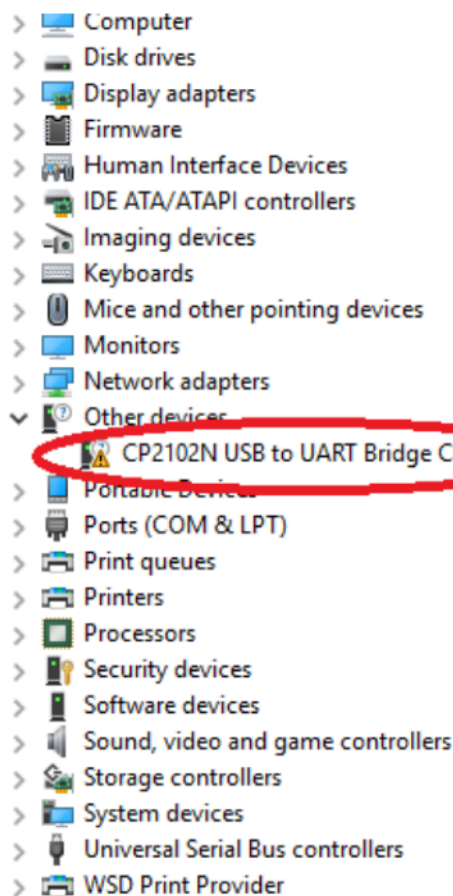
Computer
Disk drives
Display adapters
Firmware
Human Interface Devices
IDE ATA/ATAPI controllers
Imaging devices
Keyboards
Mice and other pointing devices
Monitors
Network adapters
Other devices
CP2102N USB to UART Bridge C
Portable Devices
Ports (COM & LPT)
Print queues
Printers
Processors
Security devices
Software devices
Sound, video and game controllers
Storage controllers
System devices
Universal Serial Bus controllers
WSD Print Provider